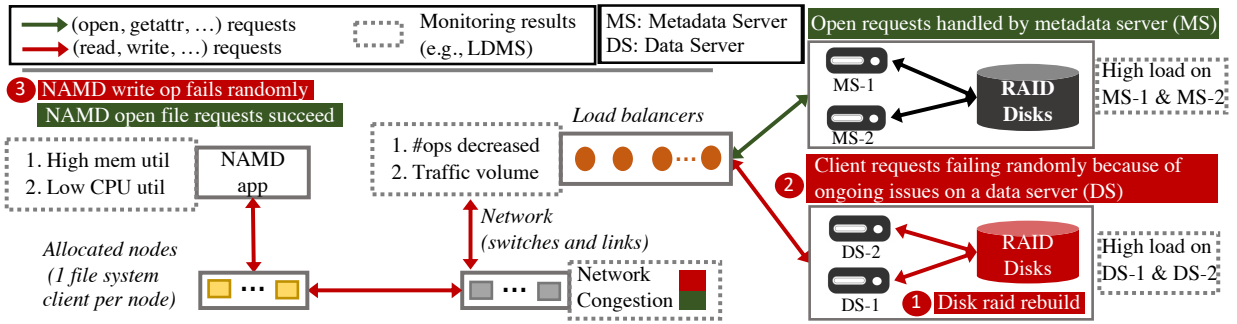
(open, getattr, …) requests
(read, write, …) requests

Monitoring results (e.g., LDMS)

MS: Metadata Server
DS: Data Server

Open requests handled by metadata server (MS)

3 NAMD write op fails randomly
NAMD open file requests succeed

MS-1
MS-2
RAID Disks
High load on MS-1 & MS-2

Load balancers

1. #ops decreased
2. Traffic volume

1. High mem util
2. Low CPU util

NAMD app

2 Client requests failing randomly because of ongoing issues on a data server (DS)

Network (switches and links)

Allocated nodes (1 file system client per node)

DS-2
DS-1
RAID Disks
High load on DS-1 & DS-2
1 Disk raid rebuild

Network Congestion